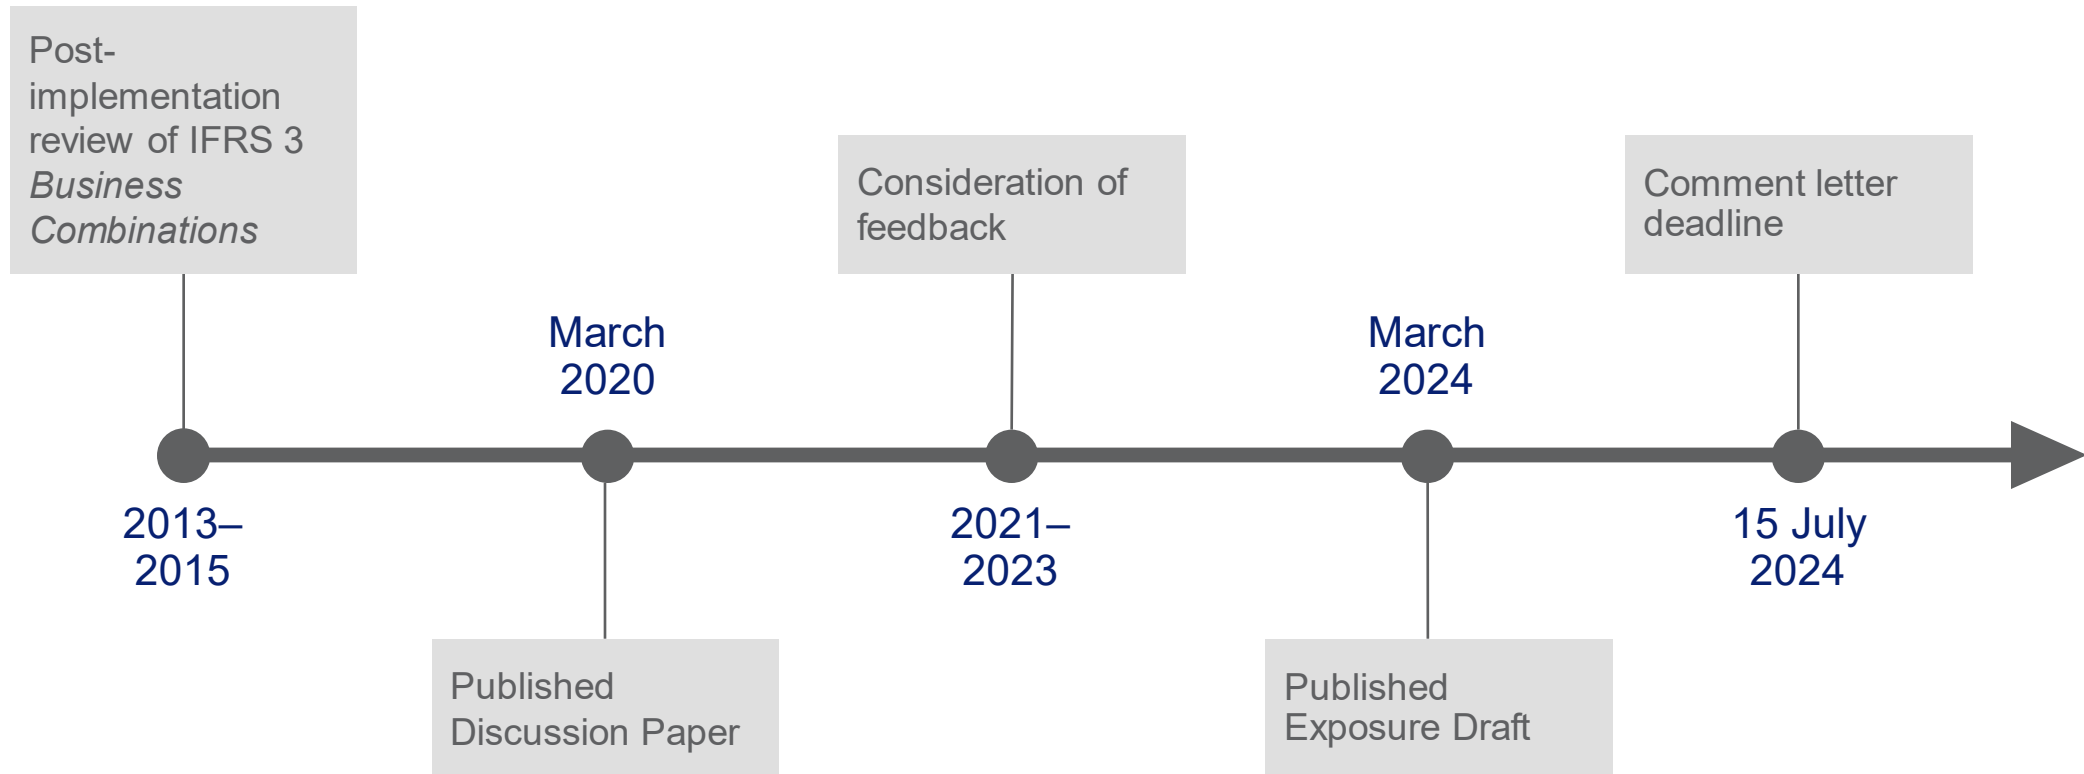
Post-implementation review of IFRS 3 *Business Combinations*

2013–2015

March 2020

Published Discussion Paper

Consideration of feedback

2021–2023

March 2024

Published Exposure Draft

Comment letter deadline

15 July 2024